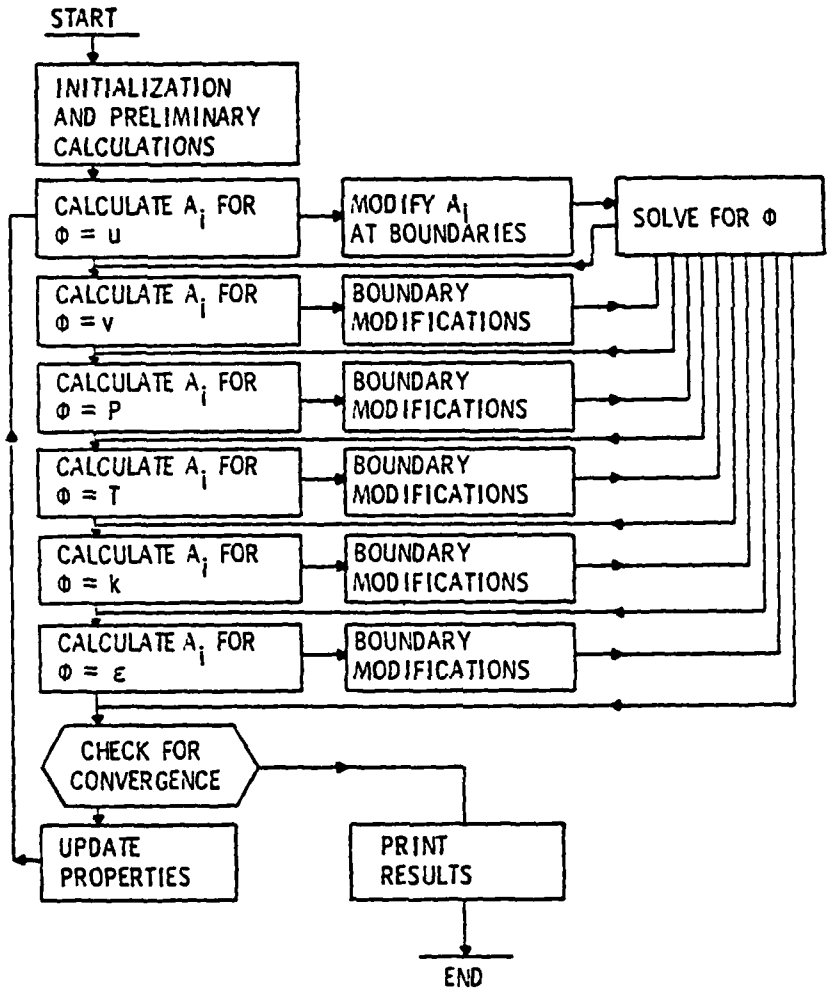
START

INITIALIZATION AND PRELIMINARY CALCULATIONS

CALCULATE $A_i$ FOR $\Phi = u$

MODIFY $A_i$ AT BOUNDARIES

SOLVE FOR $\Phi$

CALCULATE $A_i$ FOR $\Phi = v$

BOUNDARY MODIFICATIONS

CALCULATE $A_i$ FOR $\Phi = P$

BOUNDARY MODIFICATIONS

CALCULATE $A_i$ FOR $\Phi = T$

BOUNDARY MODIFICATIONS

CALCULATE $A_i$ FOR $\Phi = k$

BOUNDARY MODIFICATIONS

CALCULATE $A_i$ FOR $\Phi = \varepsilon$

BOUNDARY MODIFICATIONS

CHECK FOR CONVERGENCE

UPDATE PROPERTIES

PRINT RESULTS

END